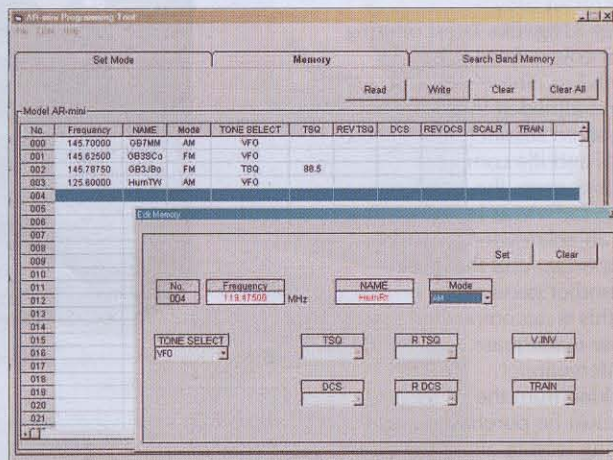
AR-mini Programming Tool
File Edit Help

Set Mode | Memory | Search Band Memory

Read | Write | Clear | Clear All

Model AR-mini

| No. | Frequency | NAME | Mode | TONE SELECT | TSQ | REV TSQ | DCS | REV DCS | SCALR | TRAIN |
|---|---|---|---|---|---|---|---|---|---|---|
| 000 | 145.70000 | GB7MM | AM | VFO | | | | | | |
| 001 | 145.62500 | GB3SCo | FM | VFO | | | | | | |
| 002 | 145.78750 | GB3JBo | FM | TSQ | 88.5 | | | | | |
| 003 | 125.60000 | HumTW | AM | VFO | | | | | | |
| 004 | | | | | | | | | | |
| 005 | | | | | | | | | | |
| 006 | | | | | | | | | | |
| 007 | | | | | | | | | | |
| 008 | | | | | | | | | | |
| 009 | | | | | | | | | | |
| 010 | | | | | | | | | | |
| 011 | | | | | | | | | | |
| 012 | | | | | | | | | | |
| 013 | | | | | | | | | | |
| 014 | | | | | | | | | | |
| 015 | | | | | | | | | | |
| 016 | | | | | | | | | | |
| 017 | | | | | | | | | | |
| 018 | | | | | | | | | | |
| 019 | | | | | | | | | | |
| 020 | | | | | | | | | | |
| 021 | | | | | | | | | | |

Edit Memory

Set | Clear

No. 004
Frequency 119.47500 MHz
NAME HumRr
Mode AM

TONE SELECT VFO
TSQ
R TSQ
V.INV
DCS
R DCS
TRAIN